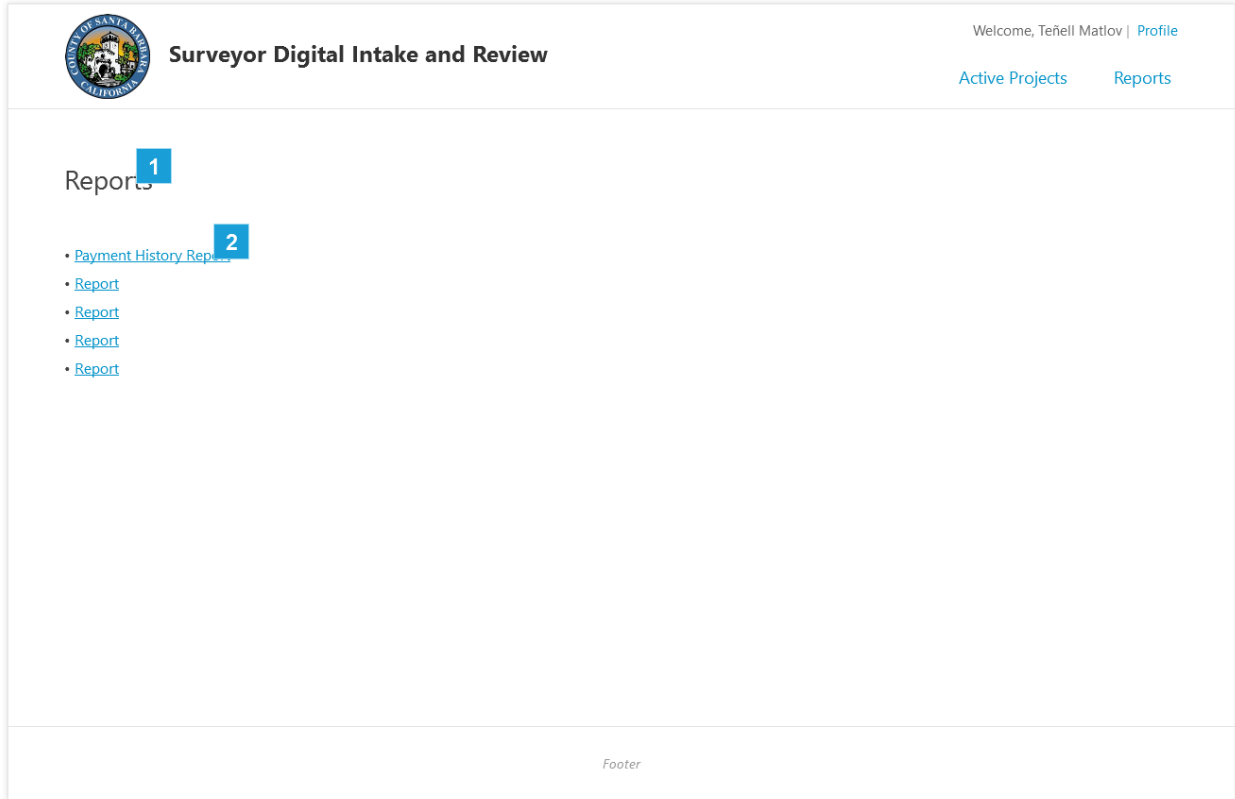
COUNTY OF SANTA BARBARA CALIFORNIA

Surveyor Digital Intake and Review

Welcome, Teñell Matlov | Profile

Active Projects Reports

Repor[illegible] 1

• Payment History Repo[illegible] 2
• Report
• Report
• Report
• Report

Footer